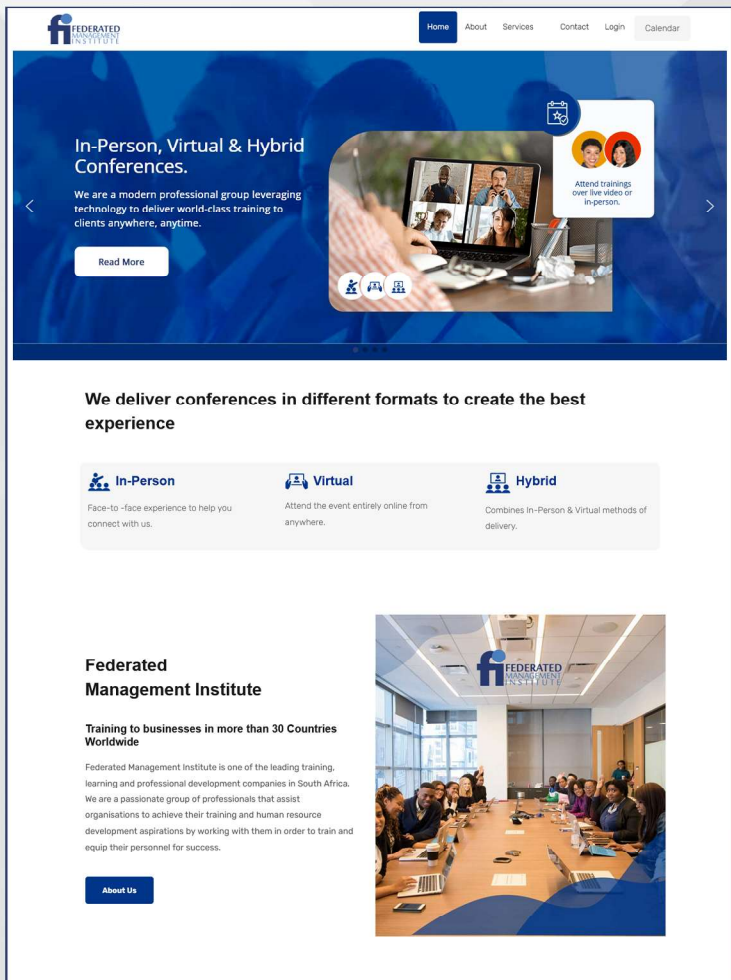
FEDERATED MANAGEMENT INSTITUTE

Home About Services Contact Login Calendar

In-Person, Virtual & Hybrid Conferences.

We are a modern professional group leveraging technology to deliver world-class training to clients anywhere, anytime.

Read More

Attend trainings over live video or in-person.

We deliver conferences in different formats to create the best experience

In-Person

Face-to -face experience to help you connect with us.

Virtual

Attend the event entirely online from anywhere.

Hybrid

Combines In-Person & Virtual methods of delivery.

Federated Management Institute

Training to businesses in more than 30 Countries Worldwide

Federated Management Institute is one of the leading training, learning and professional development companies in South Africa. We are a passionate group of professionals that assist organisations to achieve their training and human resource development aspirations by working with them in order to train and equip their personnel for success.

About Us

FEDERATED MANAGEMENT INSTITUTE